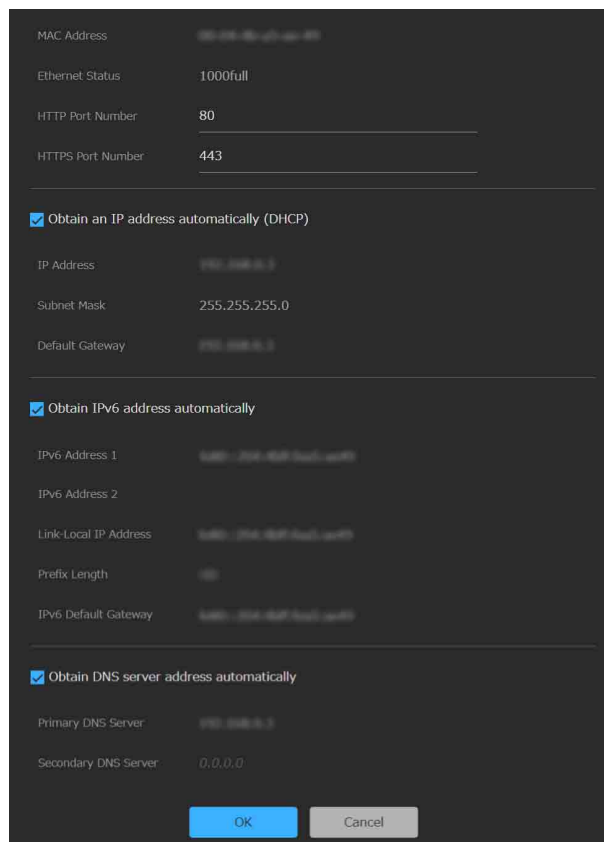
MAC Address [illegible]

Ethernet Status 1000full

HTTP Port Number 80

HTTPS Port Number 443

Obtain an IP address automatically (DHCP)

IP Address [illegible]

Subnet Mask 255.255.255.0

Default Gateway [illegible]

Obtain IPv6 address automatically

IPv6 Address 1 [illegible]

IPv6 Address 2

Link-Local IP Address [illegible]

Prefix Length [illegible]

IPv6 Default Gateway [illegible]

Obtain DNS server address automatically

Primary DNS Server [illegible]

Secondary DNS Server 0.0.0.0

OK Cancel